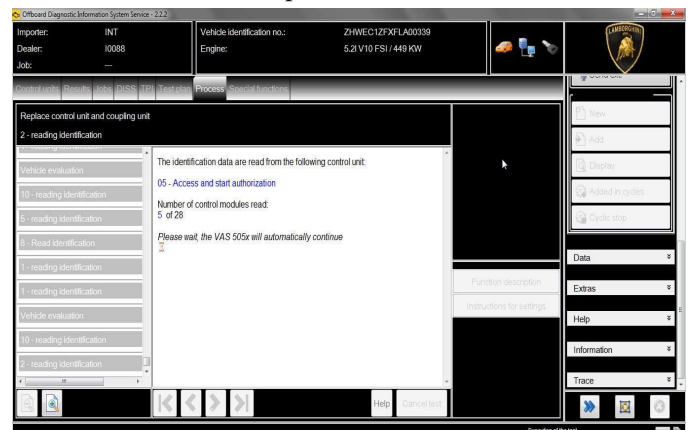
Offboard Diagnostic Information System Service - 2.2.2

Importer: INT
Dealer: I0088
Job: ---

Vehicle identification no.: ZHWEC1ZFXFLA00339
Engine: 5.2l V10 FSI / 449 KW

LAMBORGHINI

Control units Results Jobs DISS TPI Test plan Process Special functions

Replace control unit and coupling unit
2 - reading identification

Vehicle evaluation
10 - reading identification
5 - reading identification
8 - Read identification
1 - reading identification
1 - reading identification
Vehicle evaluation
10 - reading identification
2 - reading identification

The identification data are read from the following control unit:

05 - Access and start authorization

Number of control modules read:
5 of 28

Please wait, the VAS 505x will automatically continue

Function description
Instructions for settings

Help Cancel test

New
Add
Display
Added in cycles
Cyclic stop

Data
Extras
Help
Information
Trace